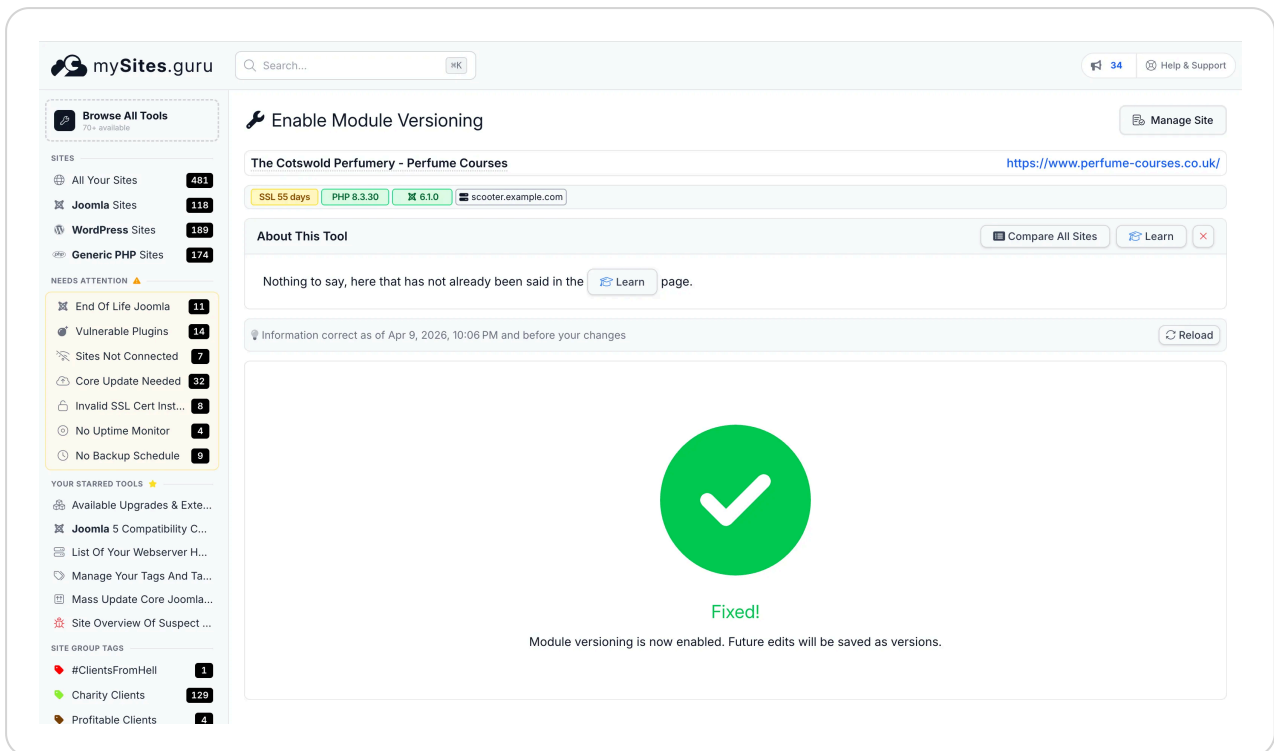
mySites.guru

Search... ⌘K

34 Help & Support

Browse All Tools
70+ available

SITES

All Your Sites 481
Joomla Sites 118
WordPress Sites 189
Generic PHP Sites 174

NEEDS ATTENTION

End Of Life Joomla 11
Vulnerable Plugins 14
Sites Not Connected 7
Core Update Needed 32
Invalid SSL Cert Inst... 8
No Uptime Monitor 4
No Backup Schedule 9

YOUR STARRED TOOLS

Available Upgrades & Exte...
Joomla 5 Compatibility C...
List Of Your Webserver H...
Manage Your Tags And Ta...
Mass Update Core Joomla...
Site Overview Of Suspect ...

SITE GROUP TAGS

#ClientsFromHell 1
Charity Clients 129
Profitable Clients 4

Enable Module Versioning

Manage Site

The Cotswold Perfumery - Perfume Courses

https://www.perfume-courses.co.uk/

SSL 55 days PHP 8.3.30 6.1.0 scooter.example.com

About This Tool

Compare All Sites Learn

Nothing to say, here that has not already been said in the Learn page.

Information correct as of Apr 9, 2026, 10:06 PM and before your changes

Reload

Fixed!

Module versioning is now enabled. Future edits will be saved as versions.